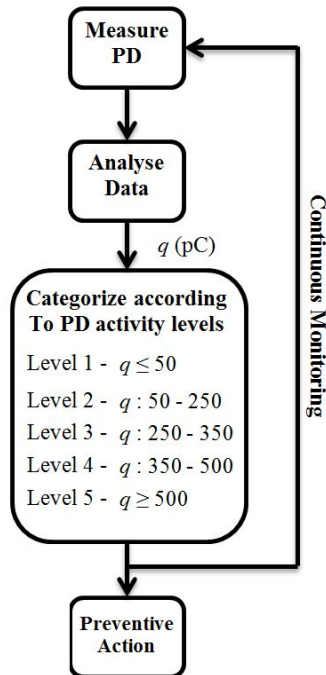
Measure PD

Analyse Data

$q$ (pC)

Categorize according To PD activity levels

Level 1 - $q \leq 50$

Level 2 - $q$ : 50 - 250

Level 3 - $q$ : 250 - 350

Level 4 - $q$ : 350 - 500

Level 5 - $q \geq 500$

Continuous Monitoring

Preventive Action